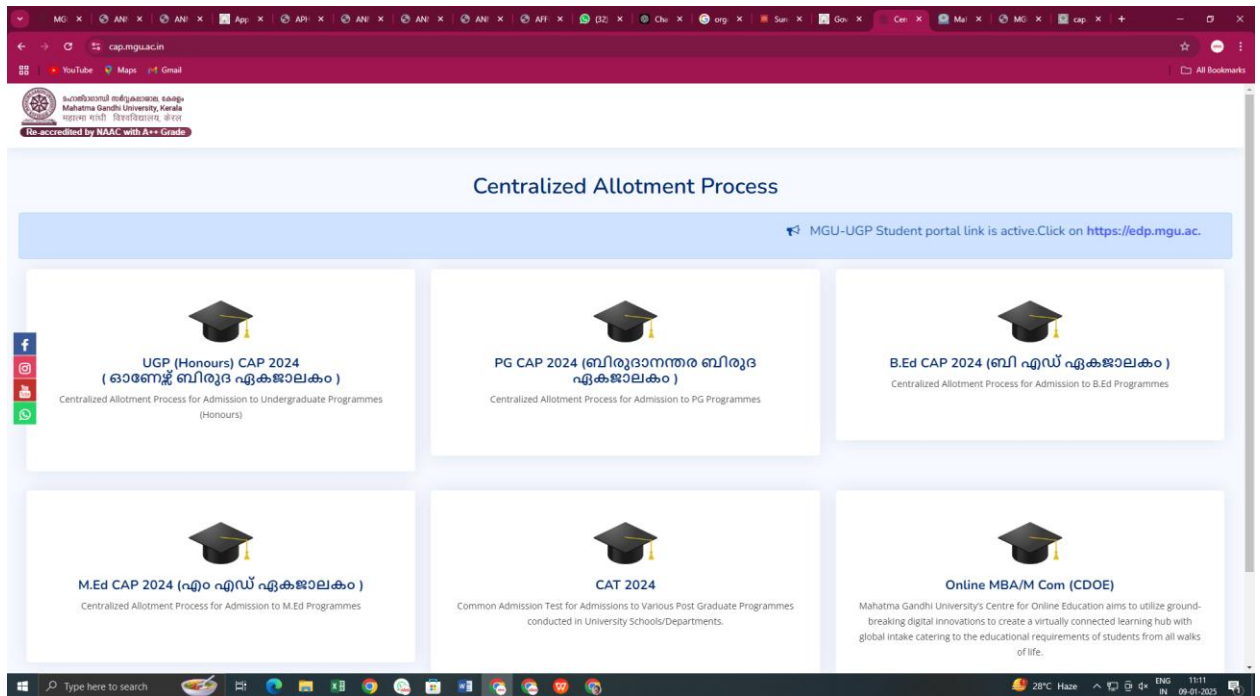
MG × | ANI × | ANI × | App × | APH × | ANI × | ANI × | ANI × | AFF × | (32) × | Cha × | orgi × | Sun × | Gov × | Cen × | Mal × | MG × | cap × | +

cap.mgu.ac.in

YouTube Maps Gmail

All Bookmarks

മഹാത്മാഗാന്ധി സർവ്വകലാശാല, കേരളം
Mahatma Gandhi University, Kerala
महात्मा गांधी विश्वविद्यालय, केरल
Re-accredited by NAAC with A++ Grade

Centralized Allotment Process

MGU-UGP Student portal link is active.Click on https://edp.mgu.ac.

UGP (Honours) CAP 2024 ( ഓണേഴ്സ് ബിരുദ ഏകജാലകം )
Centralized Allotment Process for Admission to Undergraduate Programmes (Honours)

PG CAP 2024 (ബിരുദാനന്തര ബിരുദ ഏകജാലകം )
Centralized Allotment Process for Admission to PG Programmes

B.Ed CAP 2024 (ബി എഡ് ഏകജാലകം )
Centralized Allotment Process for Admission to B.Ed Programmes

M.Ed CAP 2024 (എം എഡ് ഏകജാലകം )
Centralized Allotment Process for Admission to M.Ed Programmes

CAT 2024
Common Admission Test for Admissions to Various Post Graduate Programmes conducted in University Schools/Departments.

Online MBA/M Com (CDOE)
Mahatma Gandhi University's Centre for Online Education aims to utilize ground-breaking digital innovations to create a virtually connected learning hub with global intake catering to the educational requirements of students from all walks of life.

Type here to search

28°C Haze ENG IN 11:11 09-01-2025